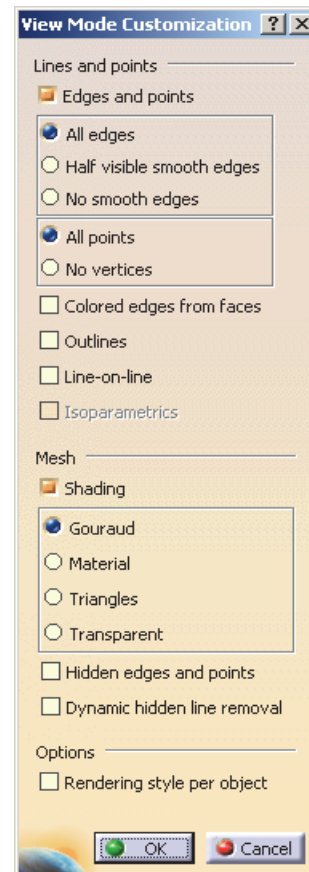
View Mode Customization ? X

Lines and points
Edges and points
All edges
Half visible smooth edges
No smooth edges
All points
No vertices
Colored edges from faces
Outlines
Line-on-line
Isoparametrics

Mesh
Shading
Gouraud
Material
Triangles
Transparent
Hidden edges and points
Dynamic hidden line removal

Options
Rendering style per object

OK
Cancel